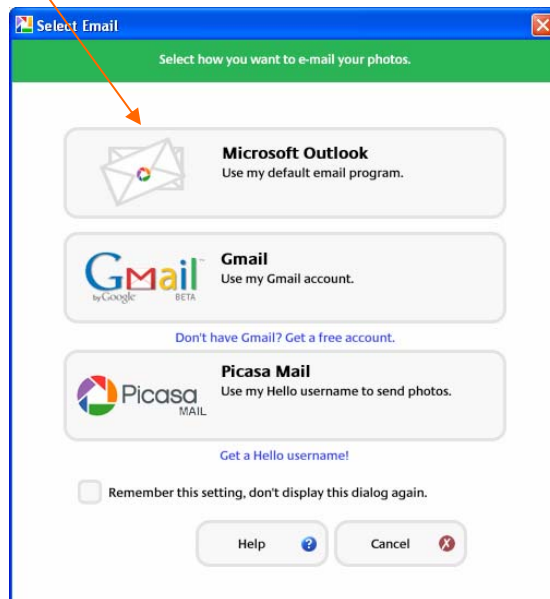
Select Email

Select how you want to e-mail your photos.

Microsoft Outlook
Use my default email program.

Gmail by Google BETA

Gmail
Use my Gmail account.

Don't have Gmail? Get a free account.

Picasa MAIL

Picasa Mail
Use my Hello username to send photos.

Get a Hello username!

Remember this setting, don't display this dialog again.

Help

Cancel